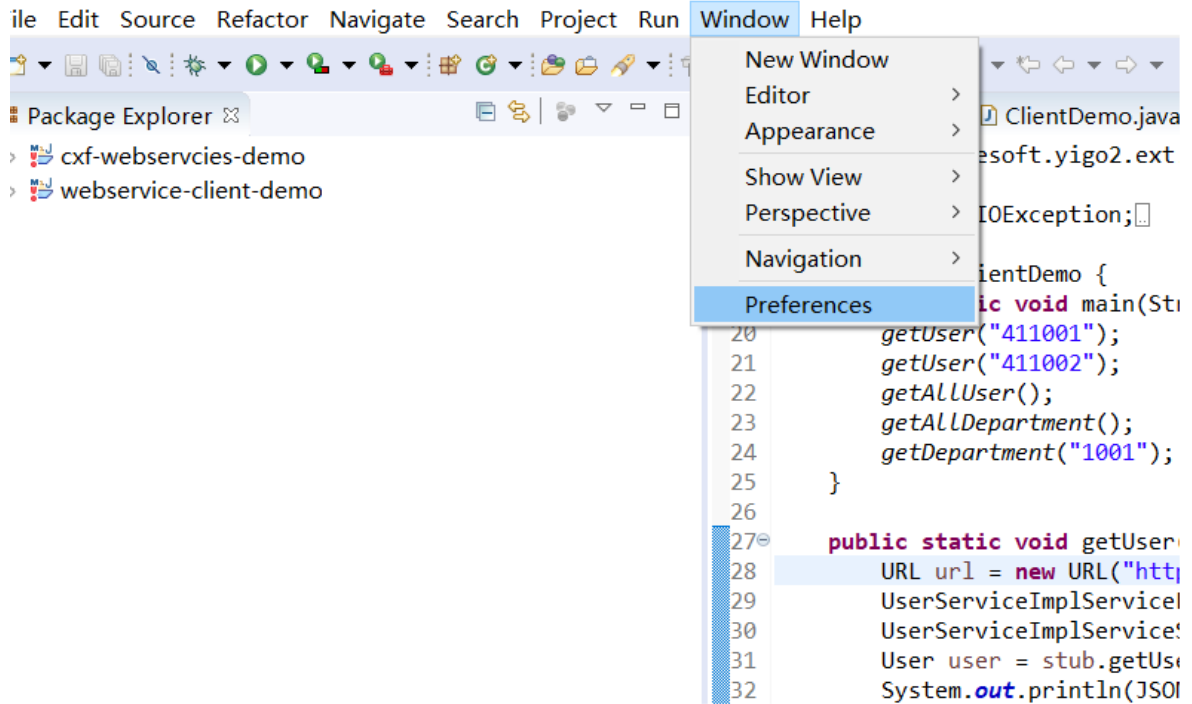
ile Edit Source Refactor Navigate Search Project Run Window Help

Package Explorer

cxf-webservcies-demo
webservice-client-demo

New Window
Editor
Appearance
Show View
Perspective
Navigation
Preferences

ClientDemo.java
esoft.yigo2.ext
IOException;
ientDemo {
ic void main(Str
20 getUser("411001");
21 getUser("411002");
22 getAllUser();
23 getAllDepartment();
24 getDepartment("1001");
25 }
26
27 public static void getUser
28 URL url = new URL("http
29 UserServiceImplService
30 UserServiceImplService
31 User user = stub.getUse
32 System.out.println(JSO